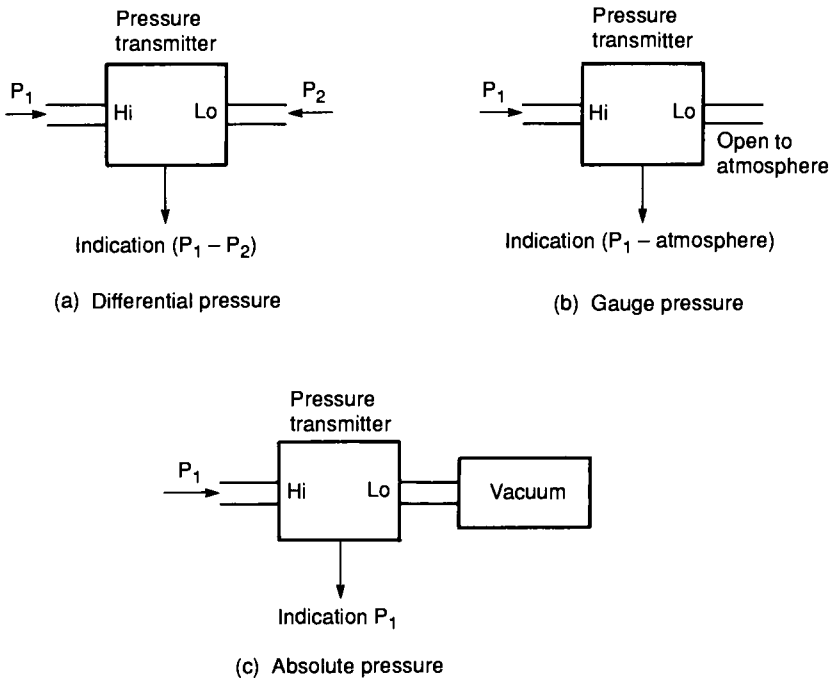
Pressure transmitter

$P_1$

Hi

Lo

$P_2$

Indication ($P_1 - P_2$)

(a) Differential pressure

Pressure transmitter

$P_1$

Hi

Lo

Open to atmosphere

Indication ($P_1$ – atmosphere)

(b) Gauge pressure

Pressure transmitter

$P_1$

Hi

Lo

Vacuum

Indication $P_1$

(c) Absolute pressure